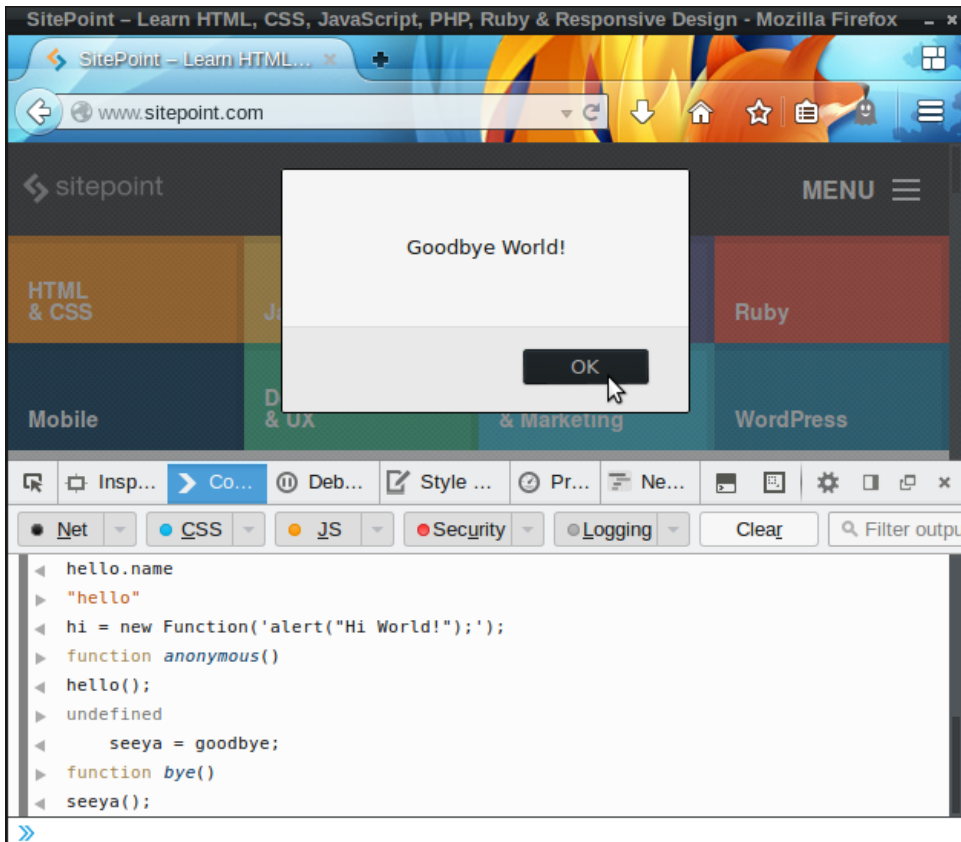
SitePoint – Learn HTML, CSS, JavaScript, PHP, Ruby & Responsive Design - Mozilla Firefox

SitePoint – Learn HTML...

www.sitepoint.com

sitepoint

MENU

HTML & CSS

Ja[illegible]

Ruby

Mobile

D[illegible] & UX

& Marketing

WordPress

Goodbye World!

OK

Insp... Co... Deb... Style ... Pr... Ne...

Net CSS JS Security Logging Clear Filter outpu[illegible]

hello.name
"hello"
hi = new Function('alert("Hi World!");');
function anonymous()
hello();
undefined
seeya = goodbye;
function bye()
seeya();

»